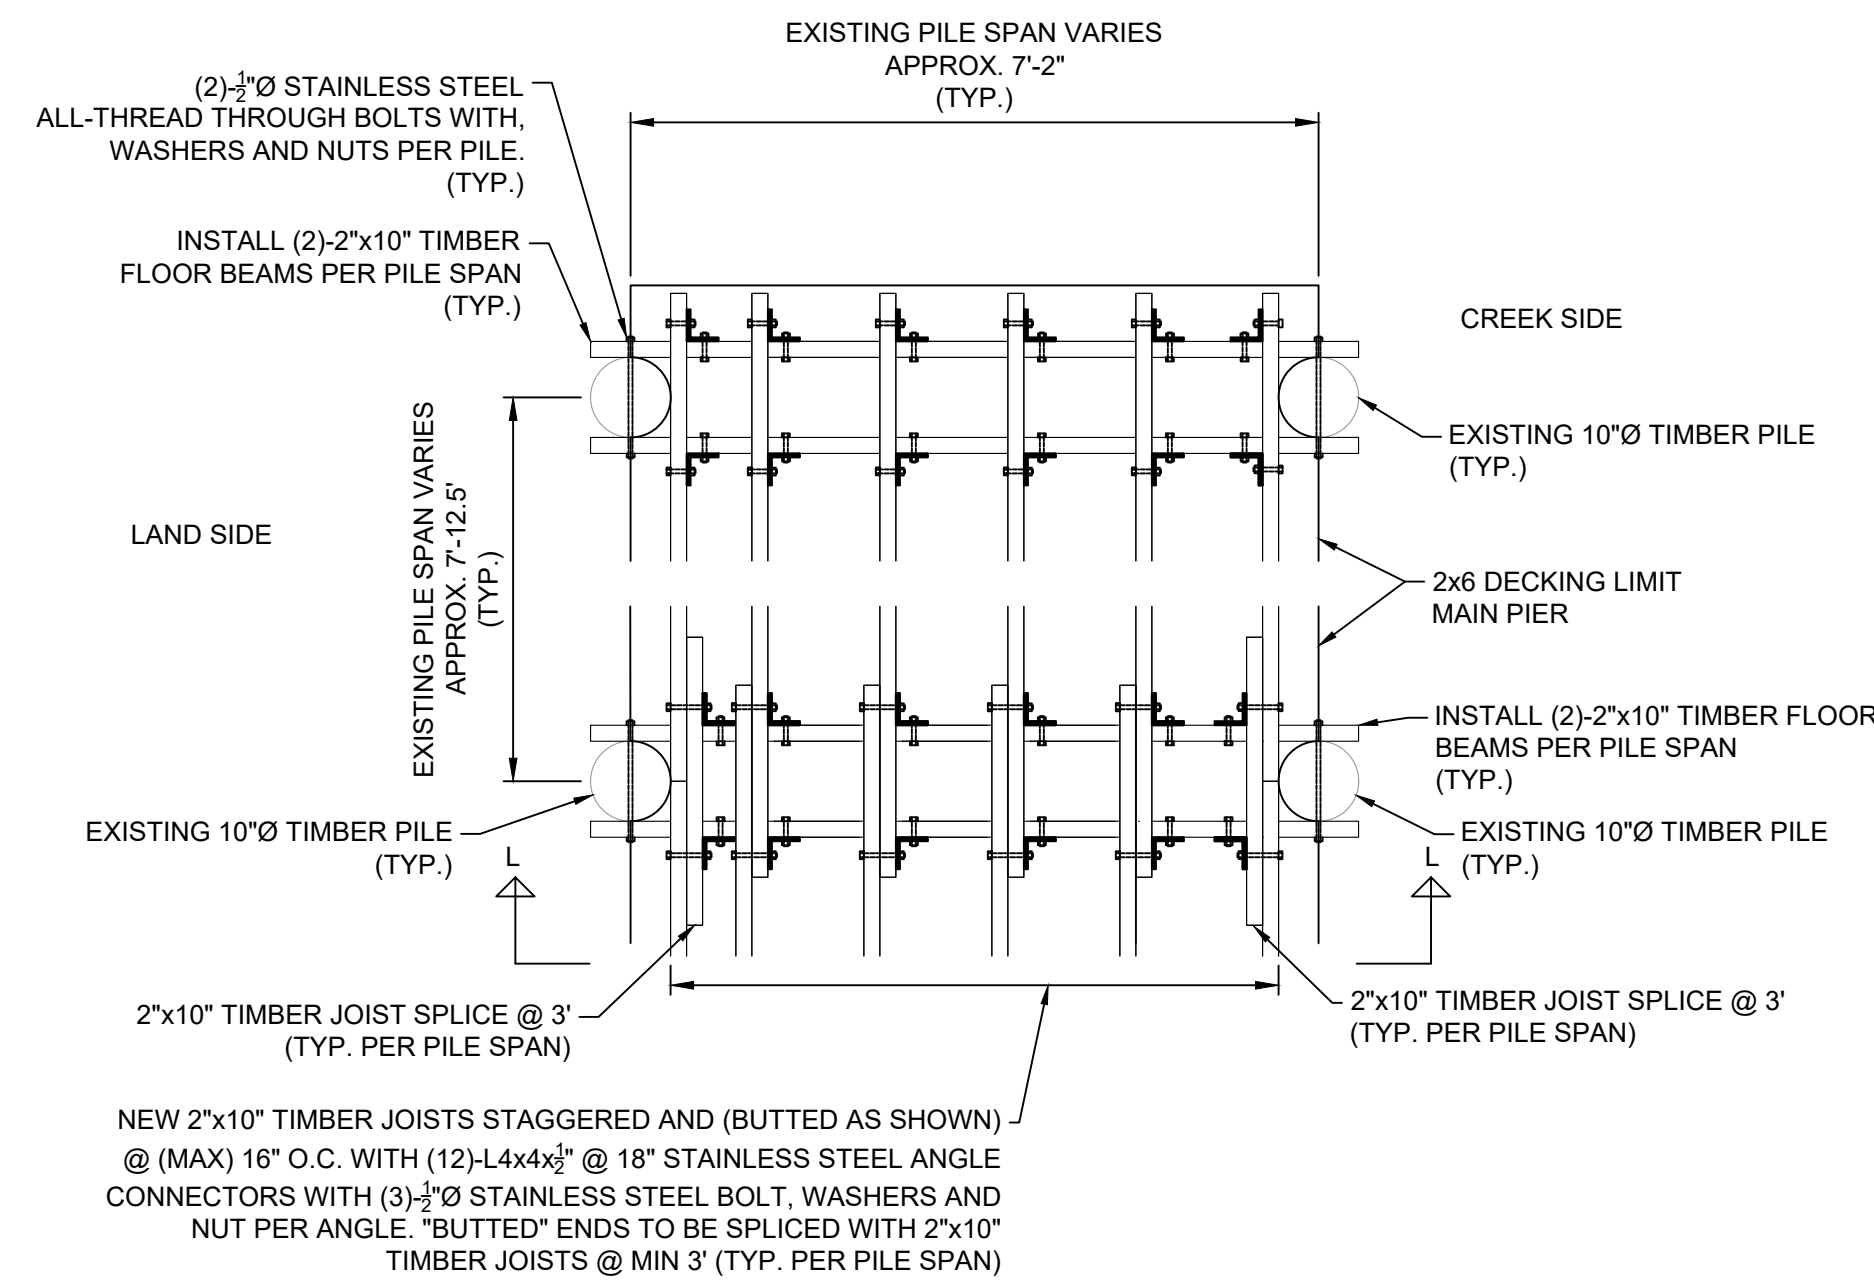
EXISTING PILE SPAN VARIES
APPROX. 7'-2"
(TYP.)

(2)-$\frac{1}{2}$"Ø STAINLESS STEEL ALL-THREAD THROUGH BOLTS WITH, WASHERS AND NUTS PER PILE. (TYP.)

INSTALL (2)-2"x10" TIMBER FLOOR BEAMS PER PILE SPAN (TYP.)

CREEK SIDE

EXISTING 10"Ø TIMBER PILE (TYP.)

LAND SIDE

EXISTING PILE SPAN VARIES
APPROX. 7'-12.5'
(TYP.)

2x6 DECKING LIMIT MAIN PIER

INSTALL (2)-2"x10" TIMBER FLOOR BEAMS PER PILE SPAN (TYP.)

EXISTING 10"Ø TIMBER PILE (TYP.)

L

L

EXISTING 10"Ø TIMBER PILE (TYP.)

2"x10" TIMBER JOIST SPLICE @ 3' (TYP. PER PILE SPAN)

2"x10" TIMBER JOIST SPLICE @ 3' (TYP. PER PILE SPAN)

NEW 2"x10" TIMBER JOISTS STAGGERED AND (BUTTED AS SHOWN) @ (MAX) 16" O.C. WITH (12)-L4x4x$\frac{1}{2}$" @ 18" STAINLESS STEEL ANGLE CONNECTORS WITH (3)-$\frac{1}{2}$"Ø STAINLESS STEEL BOLT, WASHERS AND NUT PER ANGLE. "BUTTED" ENDS TO BE SPLICED WITH 2"x10" TIMBER JOISTS @ MIN 3' (TYP. PER PILE SPAN)